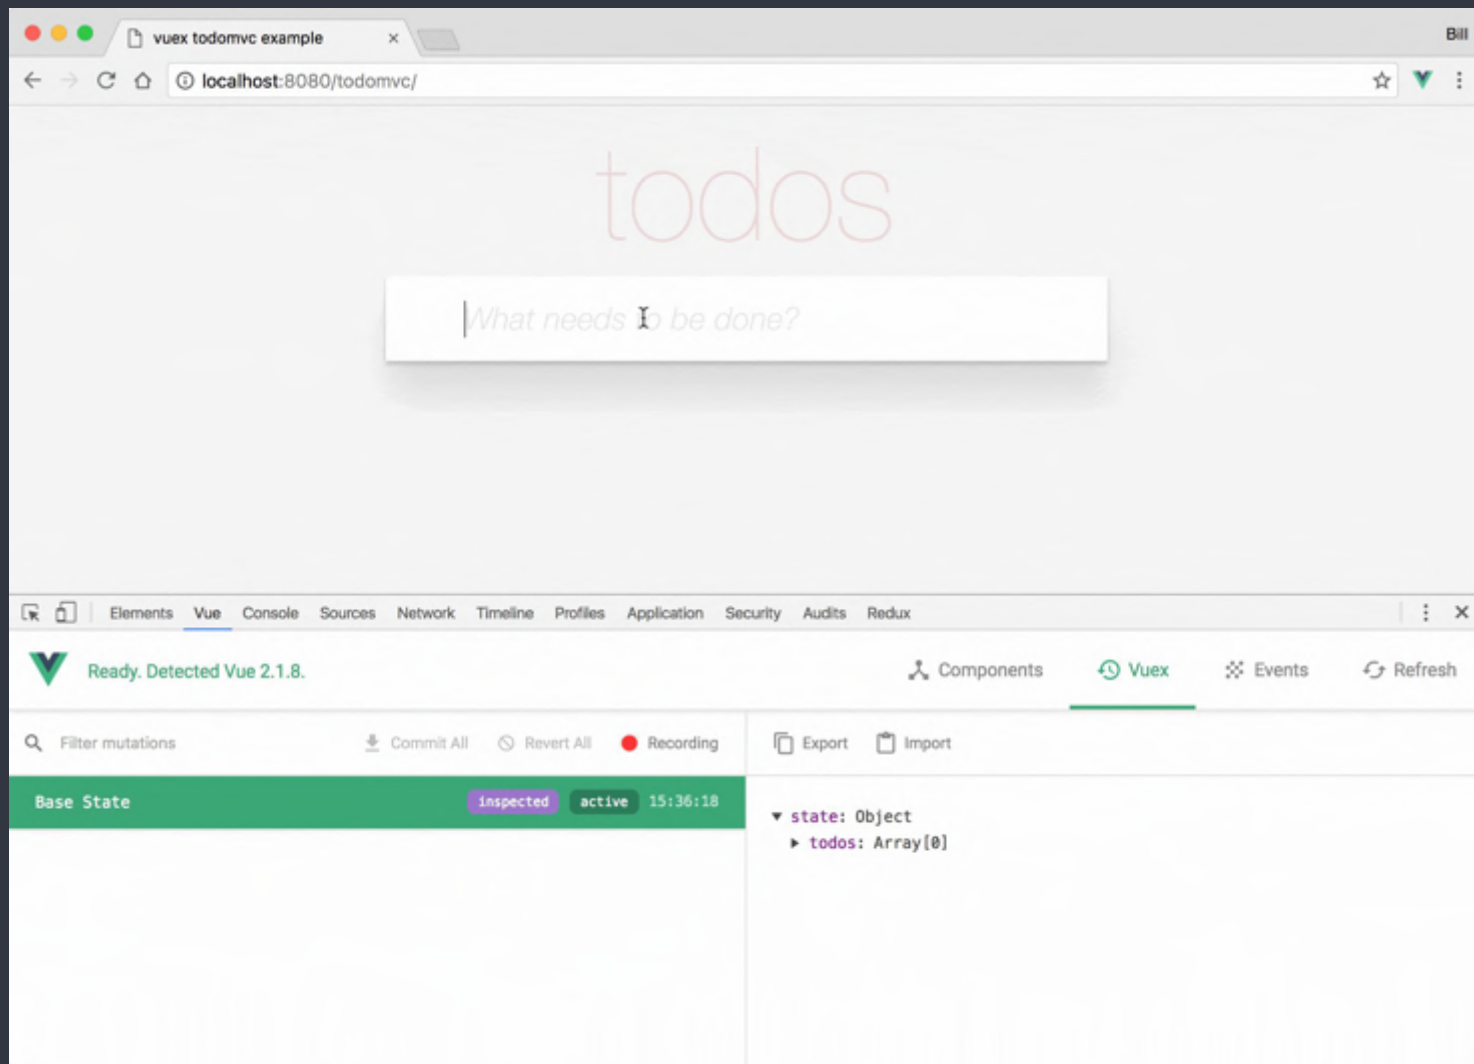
vuex todomvc example ×

Bill

localhost:8080/todomvc/

todos

What needs to be done?

Elements Vue Console Sources Network Timeline Profiles Application Security Audits Redux

Ready. Detected Vue 2.1.8.

Components Vuex Events Refresh

Filter mutations

Commit All Revert All Recording

Export Import

Base State inspected active 15:36:18

▼ state: Object
▶ todos: Array[0]